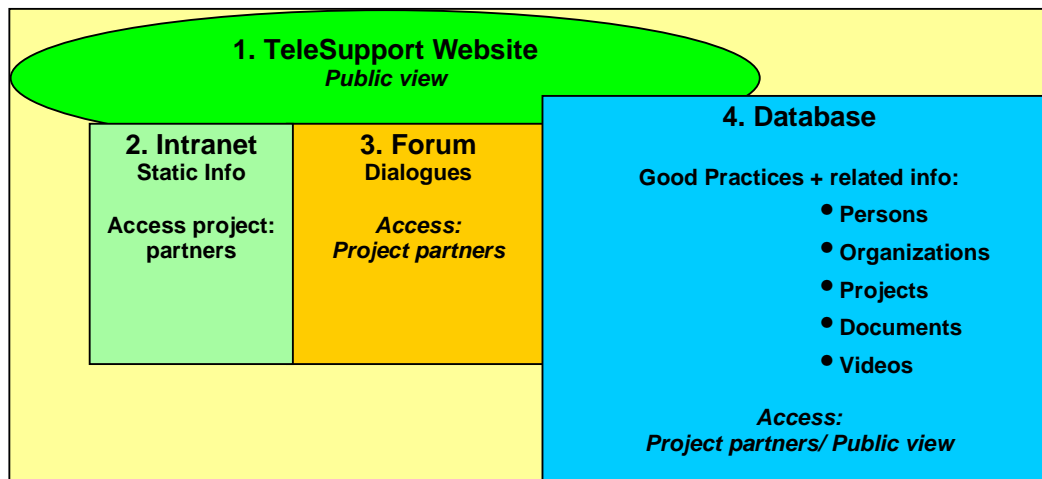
1. TeleSupport Website
*Public view*

2. Intranet
Static Info

Access project: partners

3. Forum
Dialogues

*Access: Project partners*

4. Database

Good Practices + related info:

- Persons
- Organizations
- Projects
- Documents
- Videos

*Access: Project partners/ Public view*